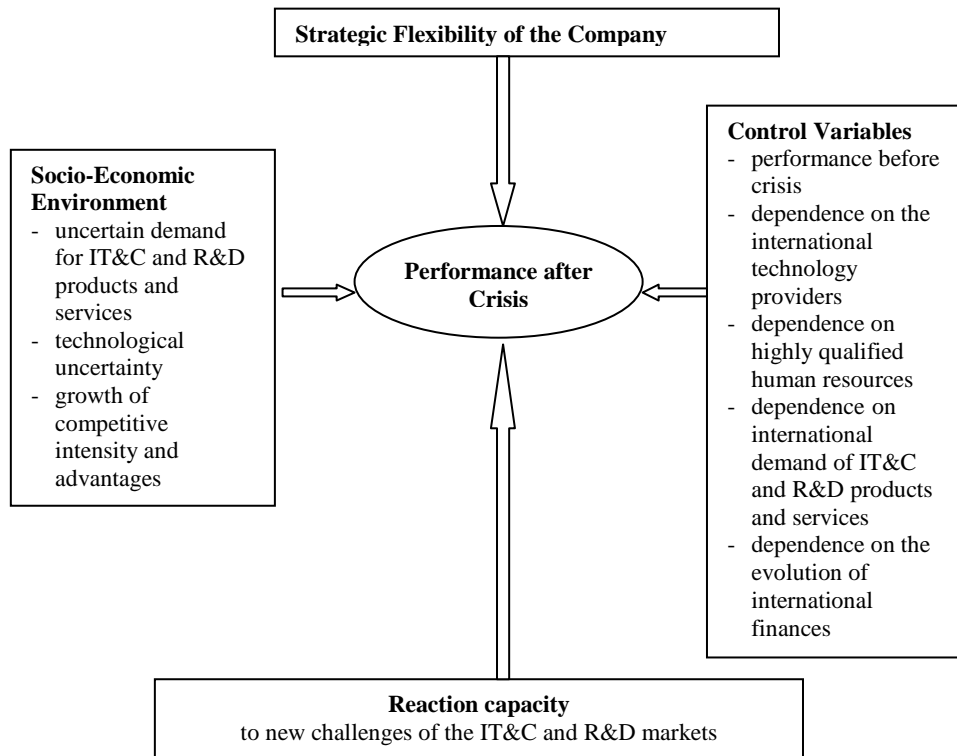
Strategic Flexibility of the Company

Socio-Economic Environment
- uncertain demand for IT&C and R&D products and services
- technological uncertainty
- growth of competitive intensity and advantages

Performance after Crisis

Control Variables
- performance before crisis
- dependence on the international technology providers
- dependence on highly qualified human resources
- dependence on international demand of IT&C and R&D products and services
- dependence on the evolution of international finances

Reaction capacity
to new challenges of the IT&C and R&D markets